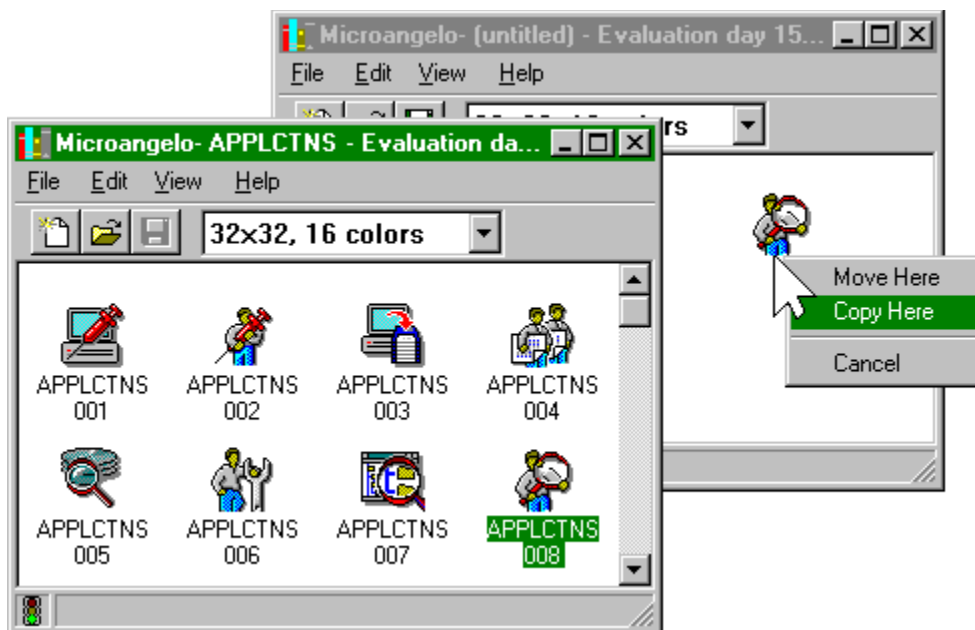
Microangelo- (untitled) - Evaluation day 15...

File Edit View Help

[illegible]rs

Move Here
Copy Here
Cancel

Microangelo- APPLCTNS - Evaluation da...

File Edit View Help

32x32, 16 colors

APPLCTNS 001
APPLCTNS 002
APPLCTNS 003
APPLCTNS 004
APPLCTNS 005
APPLCTNS 006
APPLCTNS 007
APPLCTNS 008